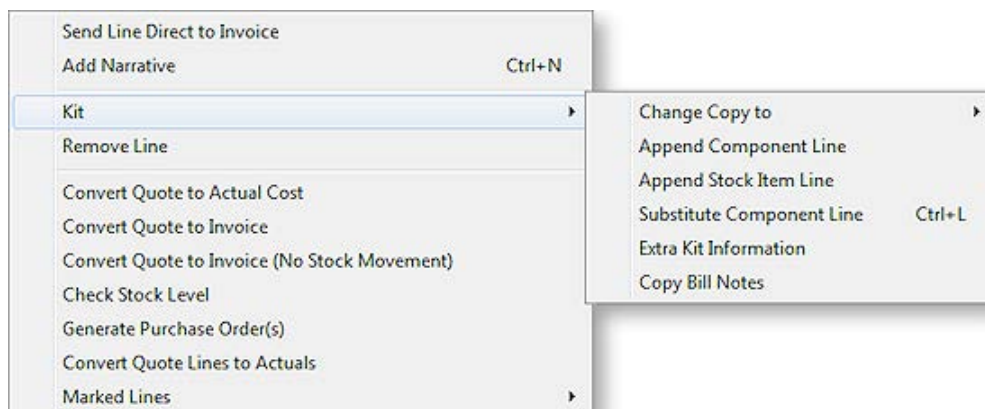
Send Line Direct to Invoice
Add Narrative Ctrl+N
Kit
Remove Line
Convert Quote to Actual Cost
Convert Quote to Invoice
Convert Quote to Invoice (No Stock Movement)
Check Stock Level
Generate Purchase Order(s)
Convert Quote Lines to Actuals
Marked Lines

Change Copy to
Append Component Line
Append Stock Item Line
Substitute Component Line Ctrl+L
Extra Kit Information
Copy Bill Notes